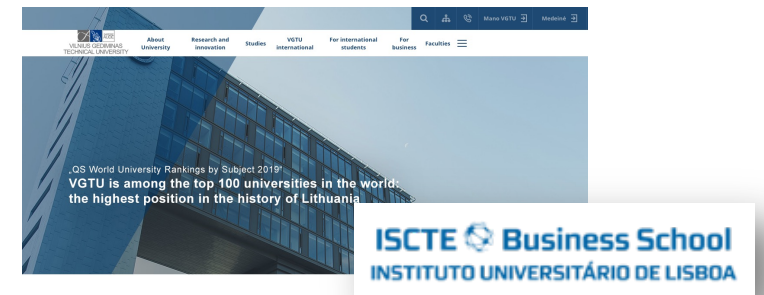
Mano VGTU
Medeinė

VGTU
VILNIUS GEDIMINAS TECHNICAL UNIVERSITY

About University
Research and innovation
Studies
VGTU international
For international students
For business
Faculties

„QS World University Rankings by Subject 2019"
VGTU is among the top 100 universities in the world: the highest position in the history of Lithuania

ISCTE Business School
INSTITUTO UNIVERSITÁRIO DE LISBOA